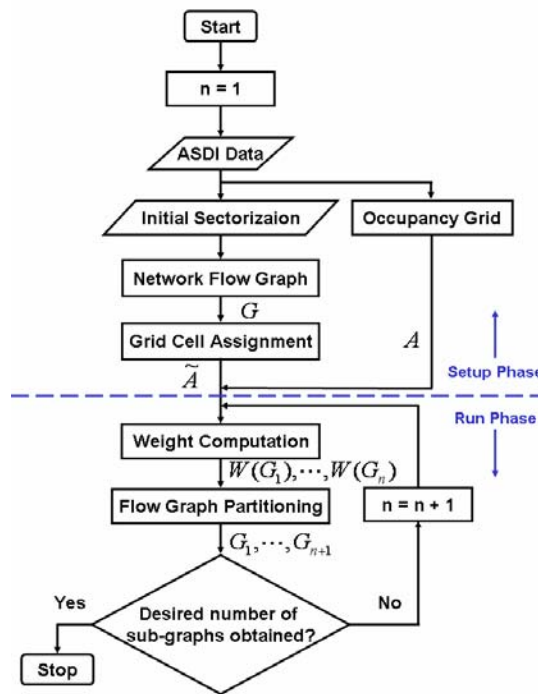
Start

n = 1

ASDI Data

Initial Sectorizaion

Occupancy Grid

Network Flow Graph

$G$

Grid Cell Assignment

$A$

$\widetilde{A}$

Setup Phase

Run Phase

Weight Computation

$W(G_1),\cdots,W(G_n)$

Flow Graph Partitioning

n = n + 1

$G_1,\cdots,G_{n+1}$

Yes

No

Desired number of sub-graphs obtained?

Stop